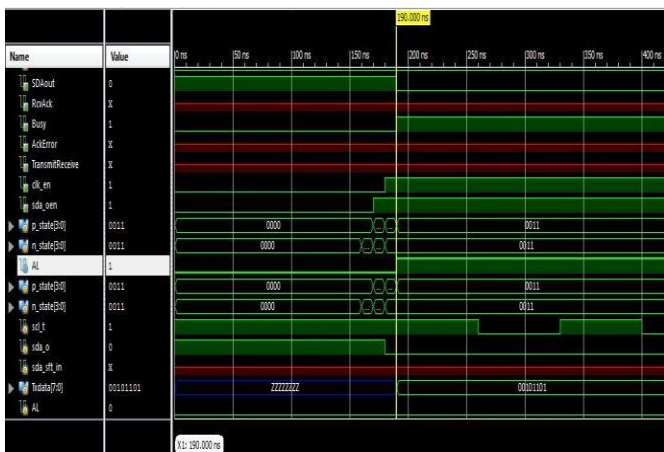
190.000 ns

| Name | Value |
|---|---|
| SDAout | 0 |
| RcvAck | X |
| Busy | 1 |
| AckError | X |
| TransmitReceive | X |
| clk_en | 1 |
| sda_oen | 1 |
| p_state[3:0] | 0011 |
| n_state[3:0] | 0011 |
| AL | 1 |
| p_state[3:0] | 0011 |
| n_state[3:0] | 0011 |
| scl_t | 1 |
| sda_o | 0 |
| sda_sft_in | X |
| Txdata[7:0] | 00101101 |
| AL | 0 |

0 ns 50 ns 100 ns 150 ns 200 ns 250 ns 300 ns 350 ns 400 ns

0000 0011
0000 0011
0000 0011
0000 0011
ZZZZZZZZ 00101101

X1: 190.000 ns